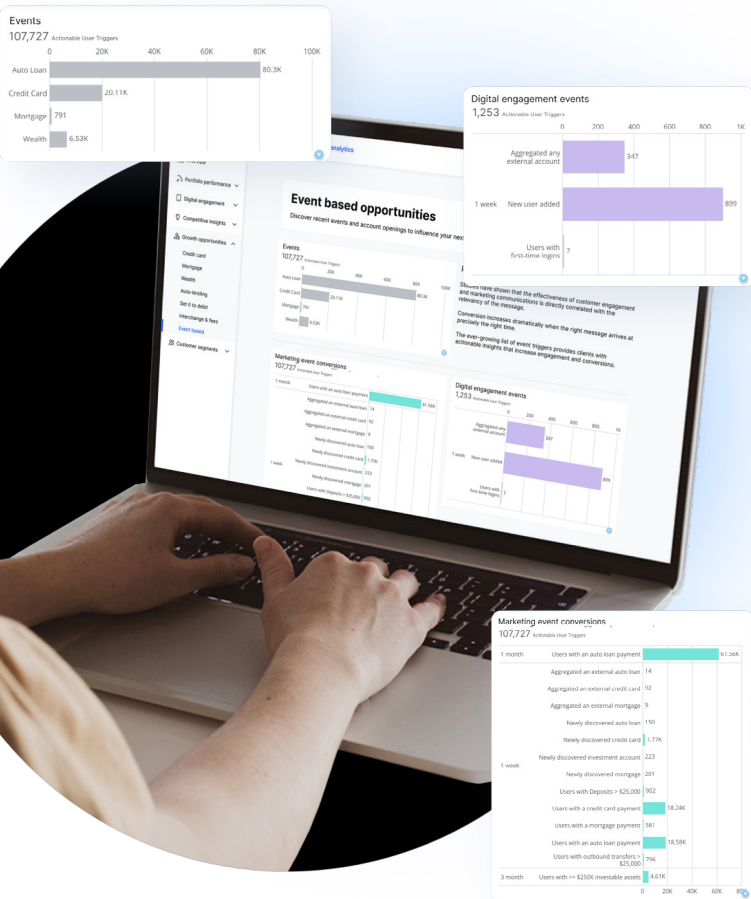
Events
107,727 Actionable User Triggers
0 20K 40K 60K 80K 100K
Auto Loan 80.3K
Credit Card 20.11K
Mortgage 791
Wealth 6.53K

Digital engagement events
1,253 Actionable User Triggers
0 200 400 600 800 1K
1 week
Aggregated any external account 347
New user added 899
Users with first-time logins 7

analytics
Portfolio performance
Digital engagement
Competitive insights
Growth opportunities
Credit card
Mortgage
Wealth
Auto-lending
Set it to debit
Interchange & fees
Event based
Customer segments

Event based opportunities
Discover recent events and account openings to influence your next

Studies have shown that the effectiveness of customer engagement and marketing communications is directly correlated with the relevancy of the message.

Conversion increases dramatically when the right message arrives at precisely the right time.

The ever-growing list of event triggers provides clients with actionable insights that increase engagement and conversions.

Marketing event conversions
107,727 Actionable User Triggers
1 month Users with an auto loan payment 61.56K
1 week
Aggregated an external auto loan 14
Aggregated an external credit card 92
Aggregated an external mortgage 9
Newly discovered auto loan 150
Newly discovered credit card 1.77K
Newly discovered investment account 223
Newly discovered mortgage 201
Users with Deposits > $25,000 902
Users with a credit card payment 18.24K
Users with a mortgage payment 381
Users with an auto loan payment 18.58K
Users with outbound transfers > $25,000 796
3 month Users with >= $250K investable assets 4.61K
0 20K 40K 60K 80